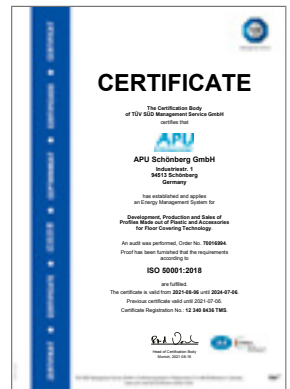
CERTIFICATE

The Certification Body of TÜV SÜD Management Service GmbH

certifies that

APU

APU Schönberg GmbH

Industriestr. 1
94513 Schönberg
Germany

has established and applies an Energy Management System for

Development, Production and Sales of Profiles Made out of Plastic and Accessories for Floor Covering Technology.

An audit was performed, Order No. 70016994.
Proof has been furnished that the requirements according to

ISO 50001:2018

are fulfilled.
The certificate is valid from 2021-06-06 until 2024-07-06.
Previous certificate valid until 2021-07-06.
Certificate Registration No.: 12 340 8436 TMS.

Head of Certification Body
Munich, 2021-06-15

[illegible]